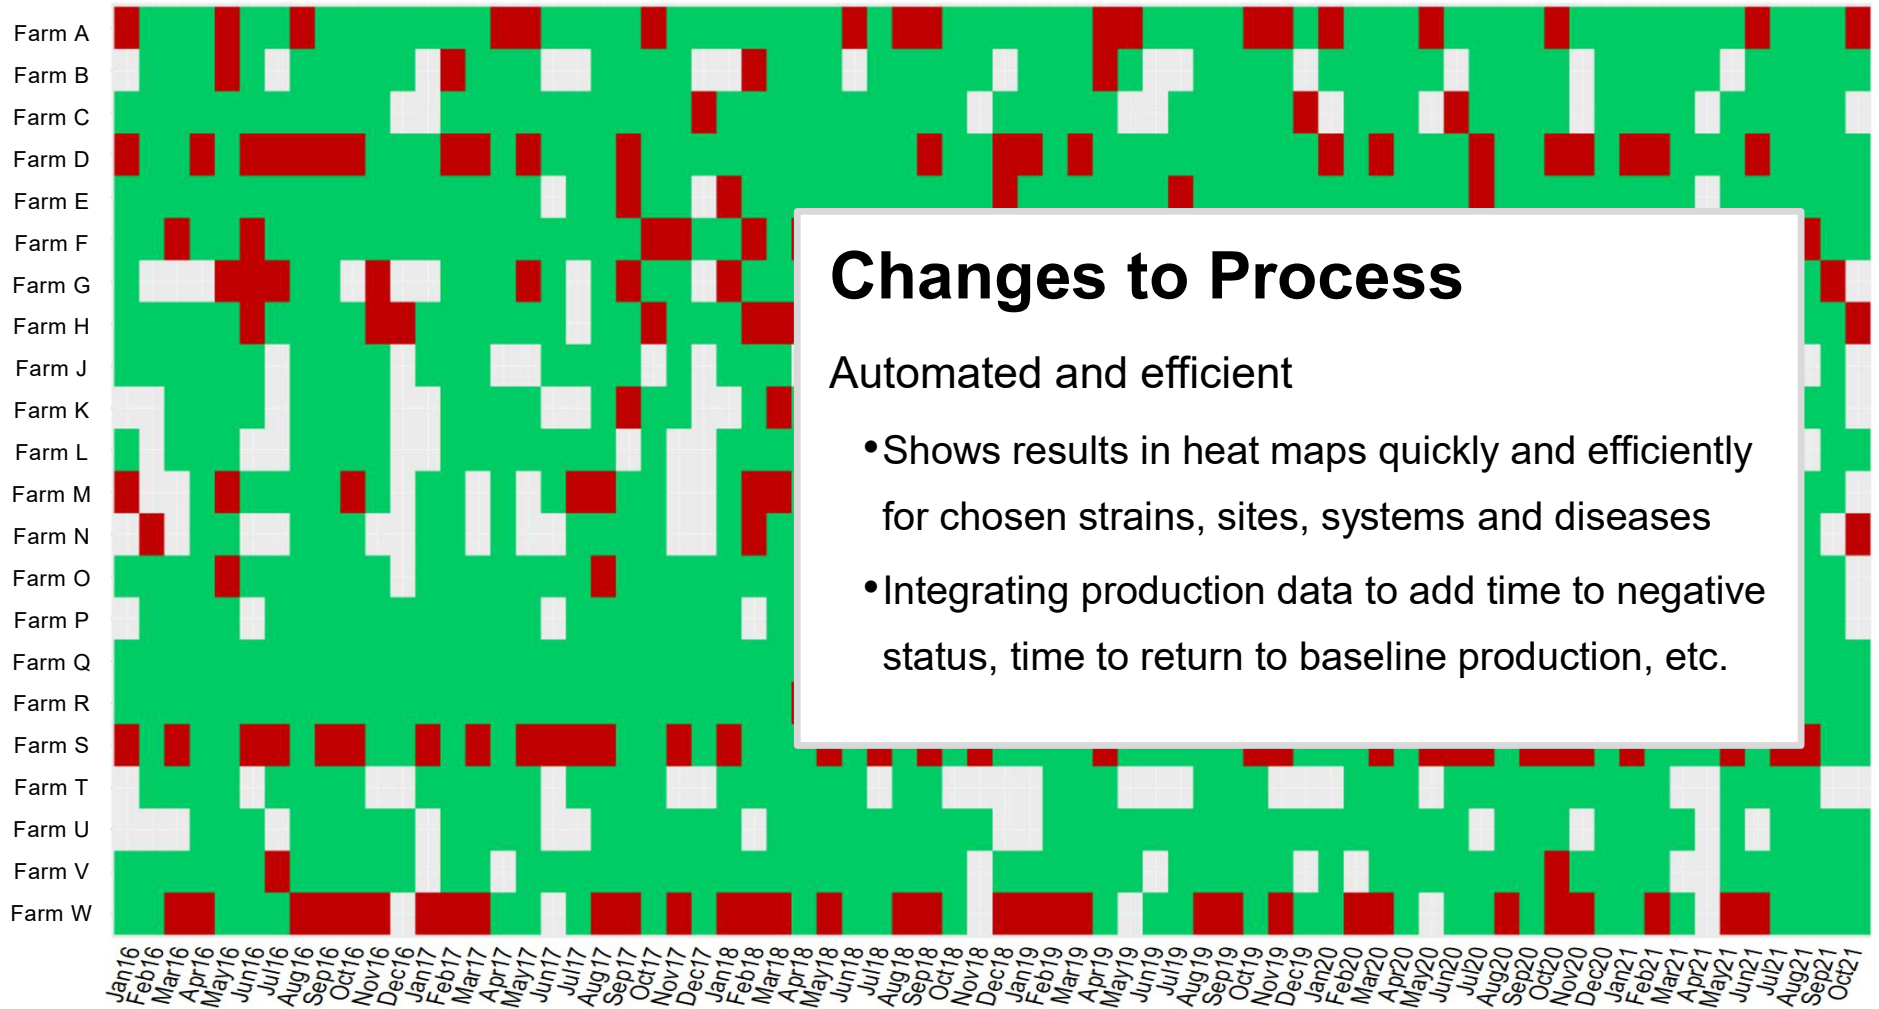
Farm A
Farm B
Farm C
Farm D
Farm E
Farm F
Farm G
Farm H
Farm J
Farm K
Farm L
Farm M
Farm N
Farm O
Farm P
Farm Q
Farm R
Farm S
Farm T
Farm U
Farm V
Farm W

Jan16 Feb16 Mar16 Apr16 May16 Jun16 Jul16 Aug16 Sep16 Oct16 Nov16 Dec16 Jan17 Feb17 Mar17 Apr17 May17 Jun17 Jul17 Aug17 Sep17 Oct17 Nov17 Dec17 Jan18 Feb18 Mar18 Apr18 May18 Jun18 Jul18 Aug18 Sep18 Oct18 Nov18 Dec18 Jan19 Feb19 Mar19 Apr19 May19 Jun19 Jul19 Aug19 Sep19 Oct19 Nov19 Dec19 Jan20 Feb20 Mar20 Apr20 May20 Jun20 Jul20 Aug20 Sep20 Oct20 Nov20 Dec20 Jan21 Feb21 Mar21 Apr21 May21 Jun21 Jul21 Aug21 Sep21 Oct21

Changes to Process

Automated and efficient

• Shows results in heat maps quickly and efficiently for chosen strains, sites, systems and diseases

• Integrating production data to add time to negative status, time to return to baseline production, etc.